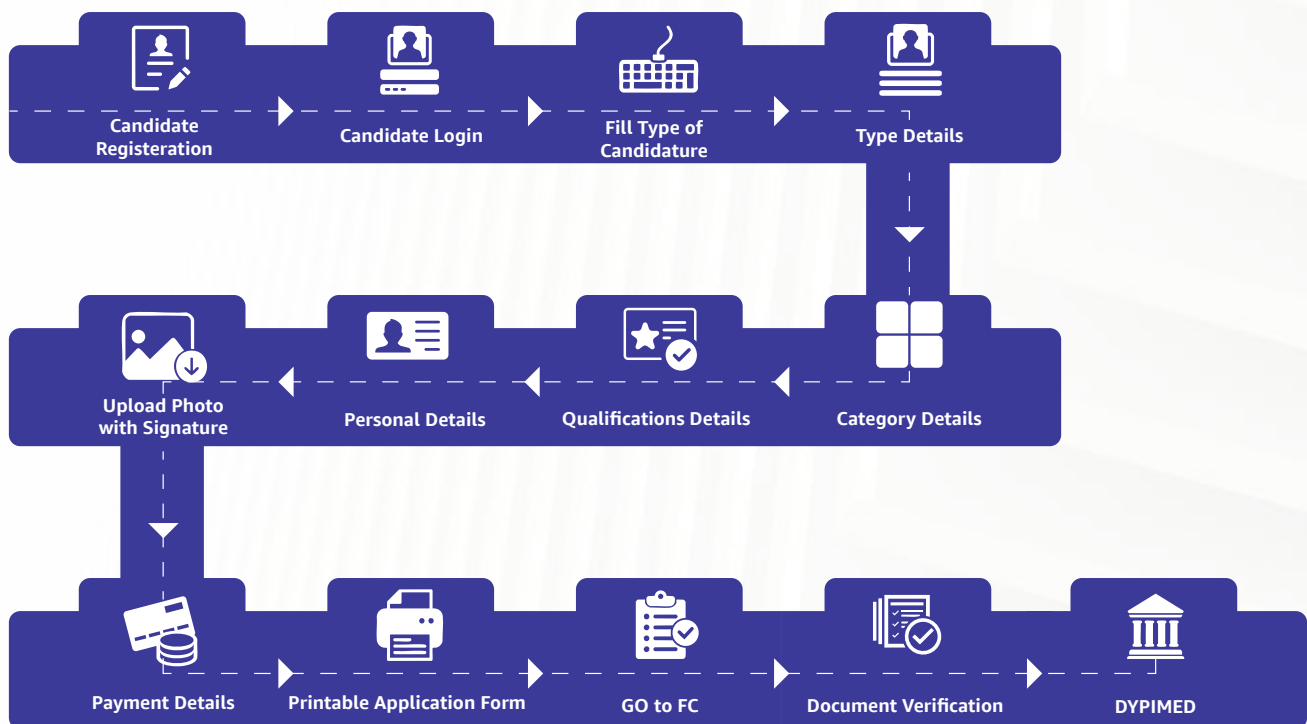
Candidate Registeration

Candidate Login

Fill Type of Candidature

Type Details

Category Details

Qualifications Details

Personal Details

Upload Photo with Signature

Payment Details

Printable Application Form

GO to FC

Document Verification

DYPIMED